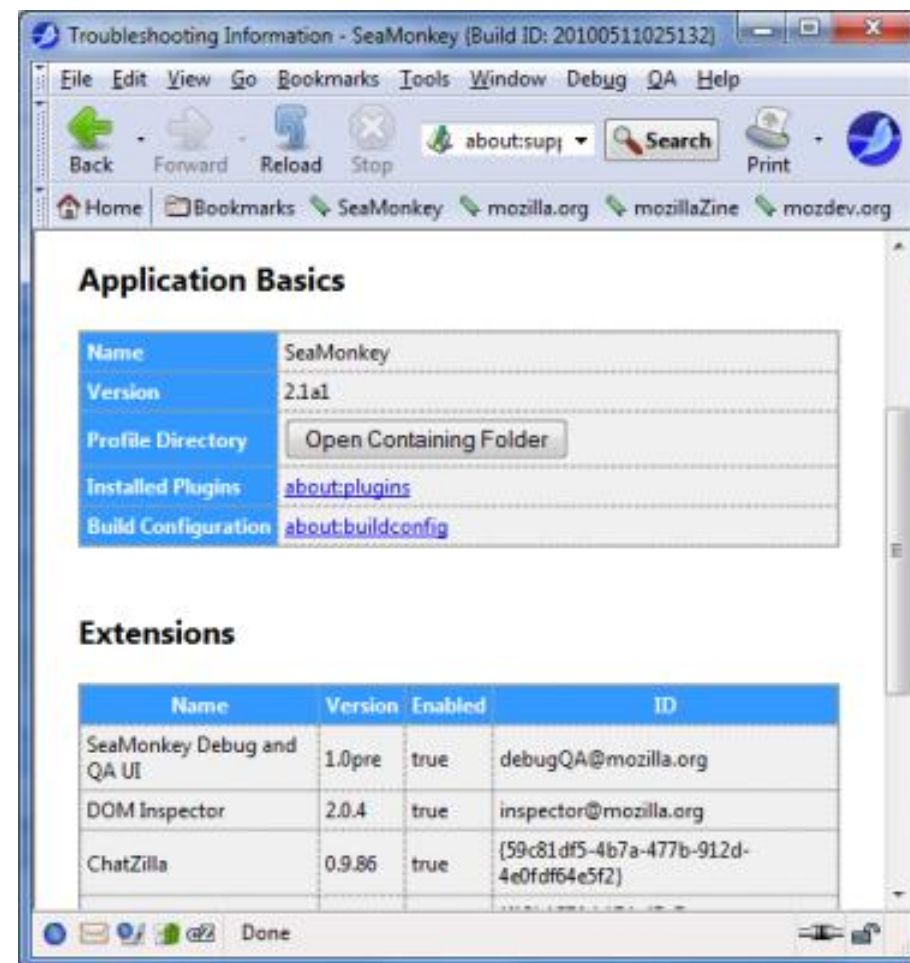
Troubleshooting Information - SeaMonkey (Build ID: 20100511025132)

File Edit View Go Bookmarks Tools Window Debug QA Help

Back Forward Reload Stop about:supp Search Print

Home Bookmarks SeaMonkey mozilla.org mozillaZine mozdev.org

Application Basics

| Name | SeaMonkey |
|---|---|
| Version | 2.1a1 |
| Profile Directory | Open Containing Folder |
| Installed Plugins | about:plugins |
| Build Configuration | about:buildconfig |

Extensions

| Name | Version | Enabled | ID |
|---|---|---|---|
| SeaMonkey Debug and QA UI | 1.0pre | true | debugQA@mozilla.org |
| DOM Inspector | 2.0.4 | true | inspector@mozilla.org |
| ChatZilla | 0.9.86 | true | {59c81df5-4b7a-477b-912d-4e0fdf64e5f2} |
| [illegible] | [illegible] | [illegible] | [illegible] |

Done